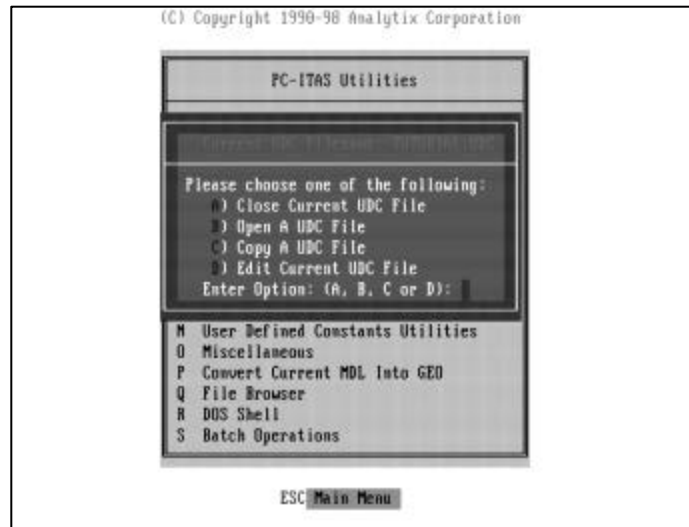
(C) Copyright 1990-98 Analytix Corporation

PC-ITAS Utilities

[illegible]

Please choose one of the following:
A) Close Current UDC File
B) Open A UDC File
C) Copy A UDC File
D) Edit Current UDC File
Enter Option: (A, B, C or D):

N User Defined Constants Utilities
O Miscellaneous
P Convert Current MDL Into GEO
Q File Browser
R DOS Shell
S Batch Operations

ESC Main Menu